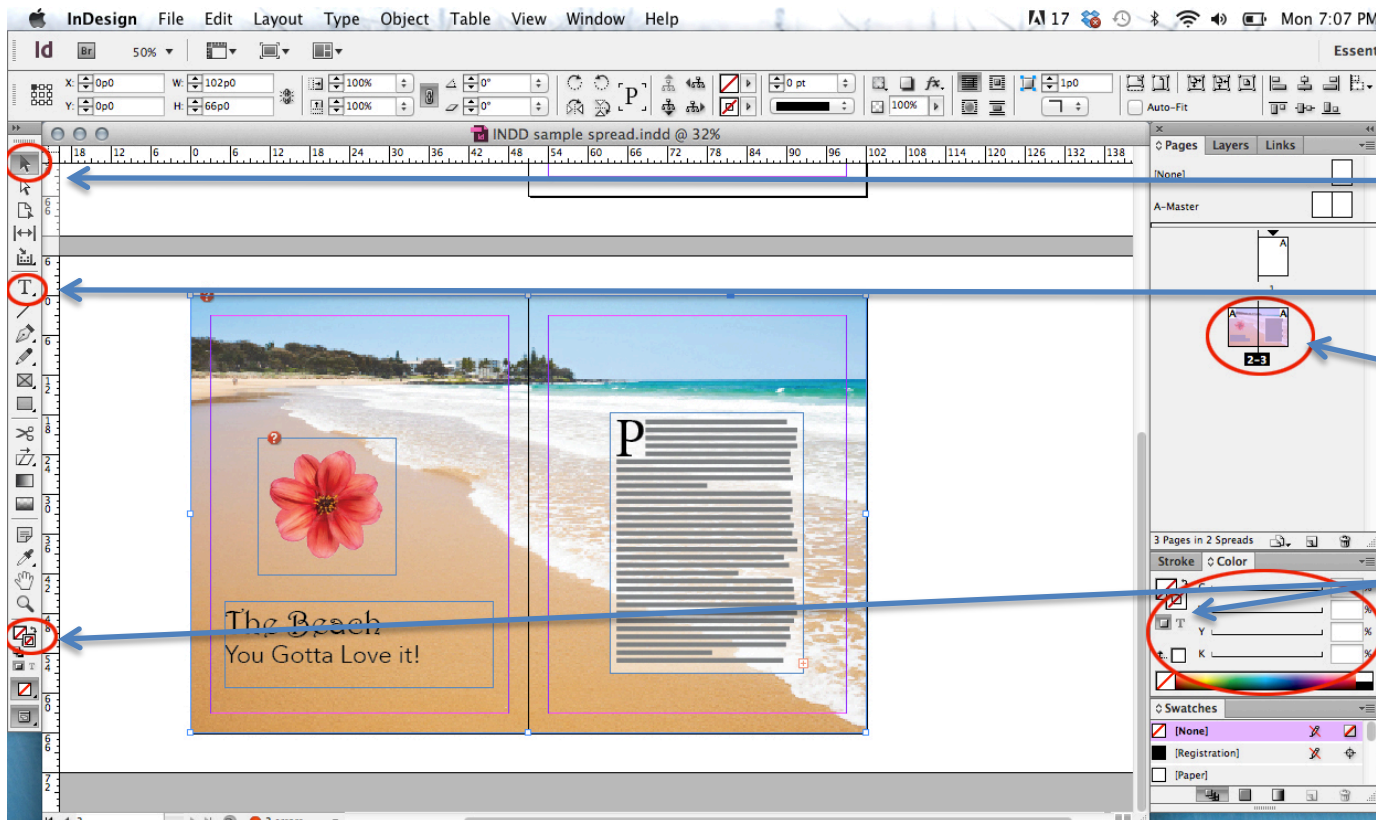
InDesign File Edit Layout Type Object Table View Window Help

17 Mon 7:07 PM

Id Br 50%

Essent

X: 0p0 W: 102p0 100% 0° 0 pt 1p0

Y: 0p0 H: 66p0 100% 0° 100% Auto-Fit

INDD sample spread.indd @ 32%

18 12 6 0 6 12 18 24 30 36 42 48 54 60 66 72 78 84 90 96 102 108 114 120 126 132 138

Pages Layers Links

[None]

A-Master

A

1

A A

2-3

P

The Beach

You Gotta Love it!

3 Pages in 2 Spreads

Stroke Color

T Y %

K %

%

Swatches

[None]

[Registration]

[Paper]